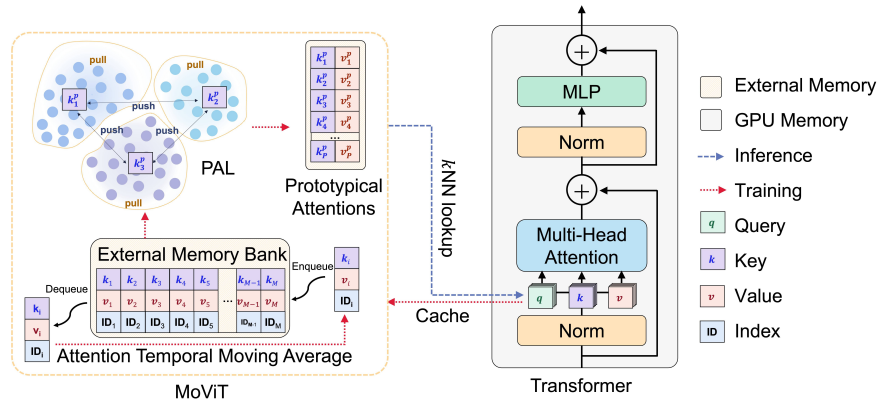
pull

pull

$k_1^p$

$k_2^p$

push

push

push

$k_3^p$

pull

PAL

$k_1^p$ $v_1^p$
$k_2^p$ $v_2^p$
$k_3^p$ $v_3^p$
$k_4^p$ $v_4^p$
...
$k_P^p$ $v_P^p$

Prototypical Attentions

$k$NN lookup

External Memory Bank

| $k_1$ | $k_2$ | $k_3$ | $k_4$ | $k_5$ | ... | $k_{M-1}$ | $k_M$ |
|---|---|---|---|---|---|---|---|
| $v_1$ | $v_2$ | $v_3$ | $v_4$ | $v_5$ | ... | $v_{M-1}$ | $v_M$ |
| ID$_1$ | ID$_2$ | ID$_3$ | ID$_4$ | ID$_5$ | | ID$_{M-1}$ | ID$_M$ |

Dequeue

$k_i$
$v_i$
ID$_i$

Enqueue

$k_i$
$v_i$
ID$_i$

Attention Temporal Moving Average

MoViT

Cache

MLP

Norm

Multi-Head Attention

$q$ $k$ $v$

Norm

Transformer

External Memory

GPU Memory

Inference

Training

$q$ Query

$k$ Key

$v$ Value

ID Index